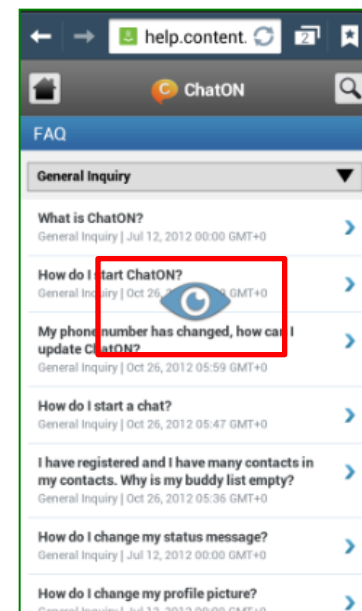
help.content.

2

ChatON

FAQ

General Inquiry

What is ChatON?
General Inquiry | Jul 12, 2012 00:00 GMT+0

How do I start ChatON?
General Inquiry | Oct 26, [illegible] GMT+0

My phone number has changed, how can I update ChatON?
General Inquiry | Oct 26, 2012 05:59 GMT+0

How do I start a chat?
General Inquiry | Oct 26, 2012 05:47 GMT+0

I have registered and I have many contacts in my contacts. Why is my buddy list empty?
General Inquiry | Oct 26, 2012 05:36 GMT+0

How do I change my status message?
General Inquiry | Jul 12, 2012 00:00 GMT+0

How do I change my profile picture?
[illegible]